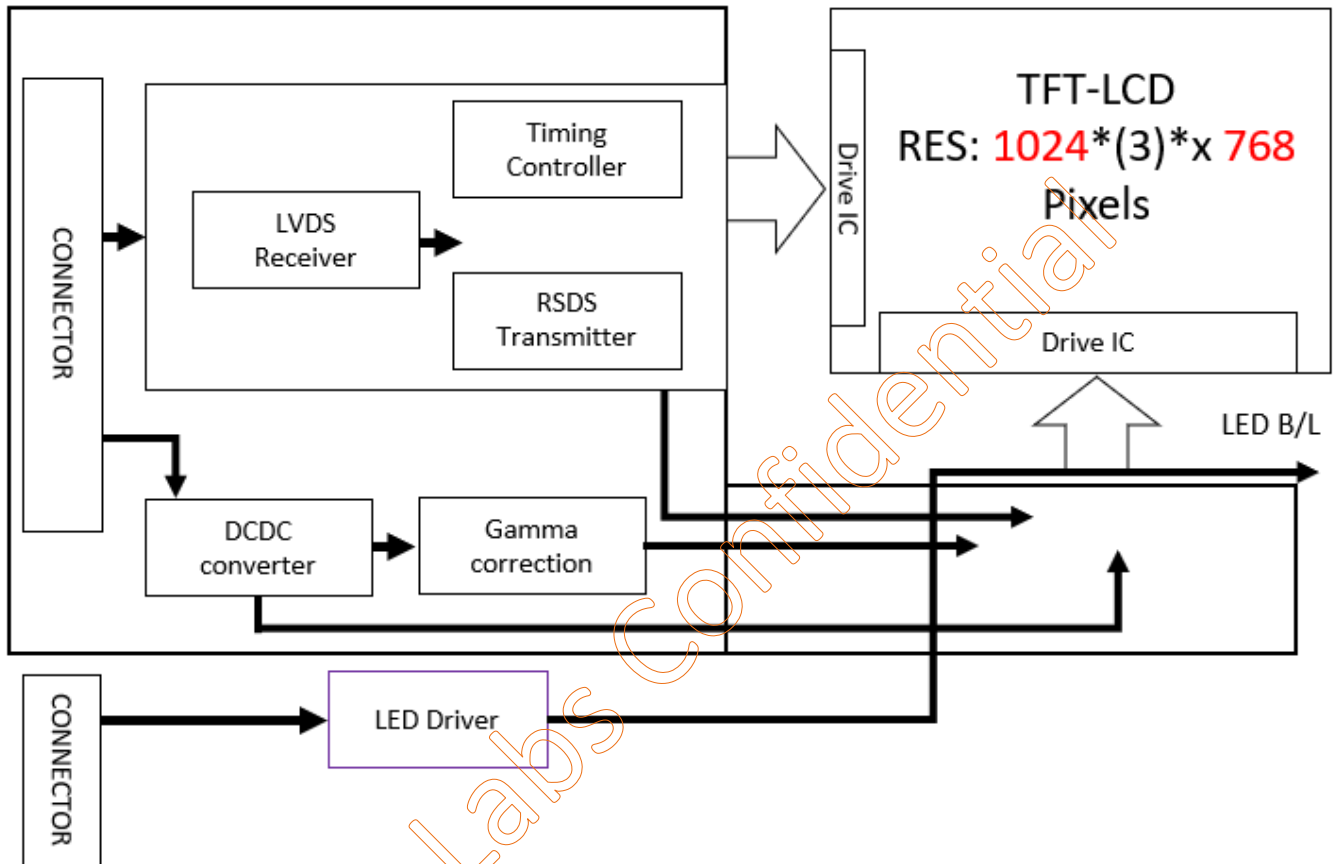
CONNECTOR

Timing Controller

LVDS Receiver

RSDS Transmitter

DCDC converter

Gamma correction

TFT-LCD
RES: 1024*(3)*x 768
Pixels

Drive IC

Drive IC

LED B/L

CONNECTOR

LED Driver

Labs Confidential